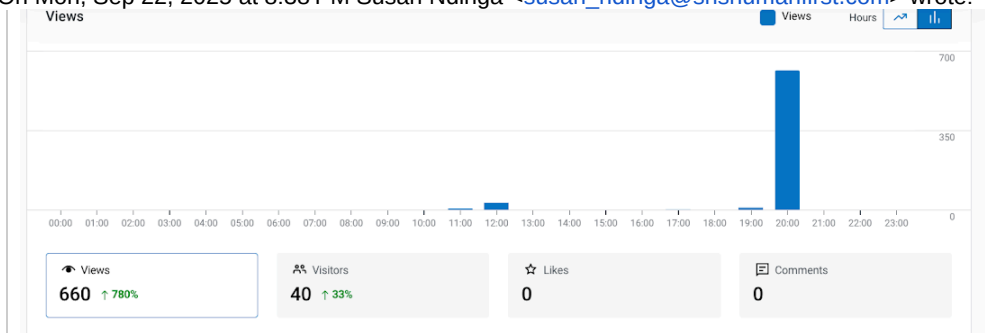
On Mon, Sep 22, 2025 at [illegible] PM Susan Nalinga <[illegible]> wrote:

Views

Views Hours

700

350

0

00:00 01:00 02:00 03:00 04:00 05:00 06:00 07:00 08:00 09:00 10:00 11:00 12:00 13:00 14:00 15:00 16:00 17:00 18:00 19:00 20:00 21:00 22:00 23:00

| Views | Visitors | Likes | Comments |
|---|---|---|---|
| 660 ↑ 780% | 40 ↑ 33% | 0 | 0 |